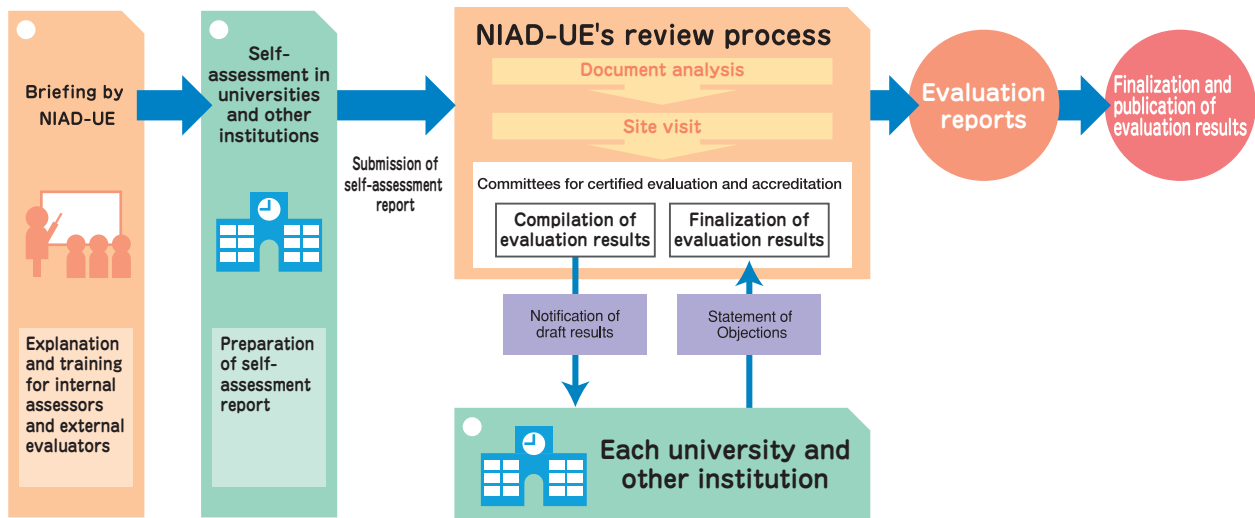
Briefing by NIAD-UE

Explanation and training for internal assessors and external evaluators

Self-assessment in universities and other institutions

Preparation of self-assessment report

Submission of self-assessment report

NIAD-UE's review process

Document analysis

Site visit

Committees for certified evaluation and accreditation

Compilation of evaluation results

Finalization of evaluation results

Notification of draft results

Statement of Objections

Each university and other institution

Evaluation reports

Finalization and publication of evaluation results